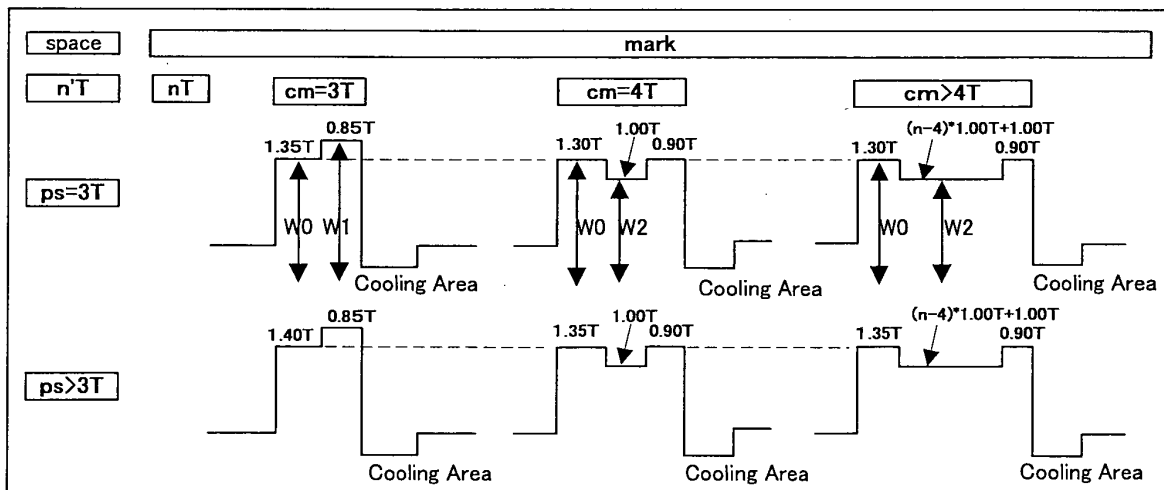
space

mark

n'T

nT

cm=3T

cm=4T

cm>4T

ps=3T

1.35T
0.85T
W0
W1
Cooling Area

1.30T
1.00T
0.90T
W0
W2
Cooling Area

1.30T
(n-4)*1.00T+1.00T
0.90T
W0
W2
Cooling Area

ps>3T

1.40T
0.85T
Cooling Area

1.35T
1.00T
0.90T
Cooling Area

1.35T
(n-4)*1.00T+1.00T
0.90T
Cooling Area